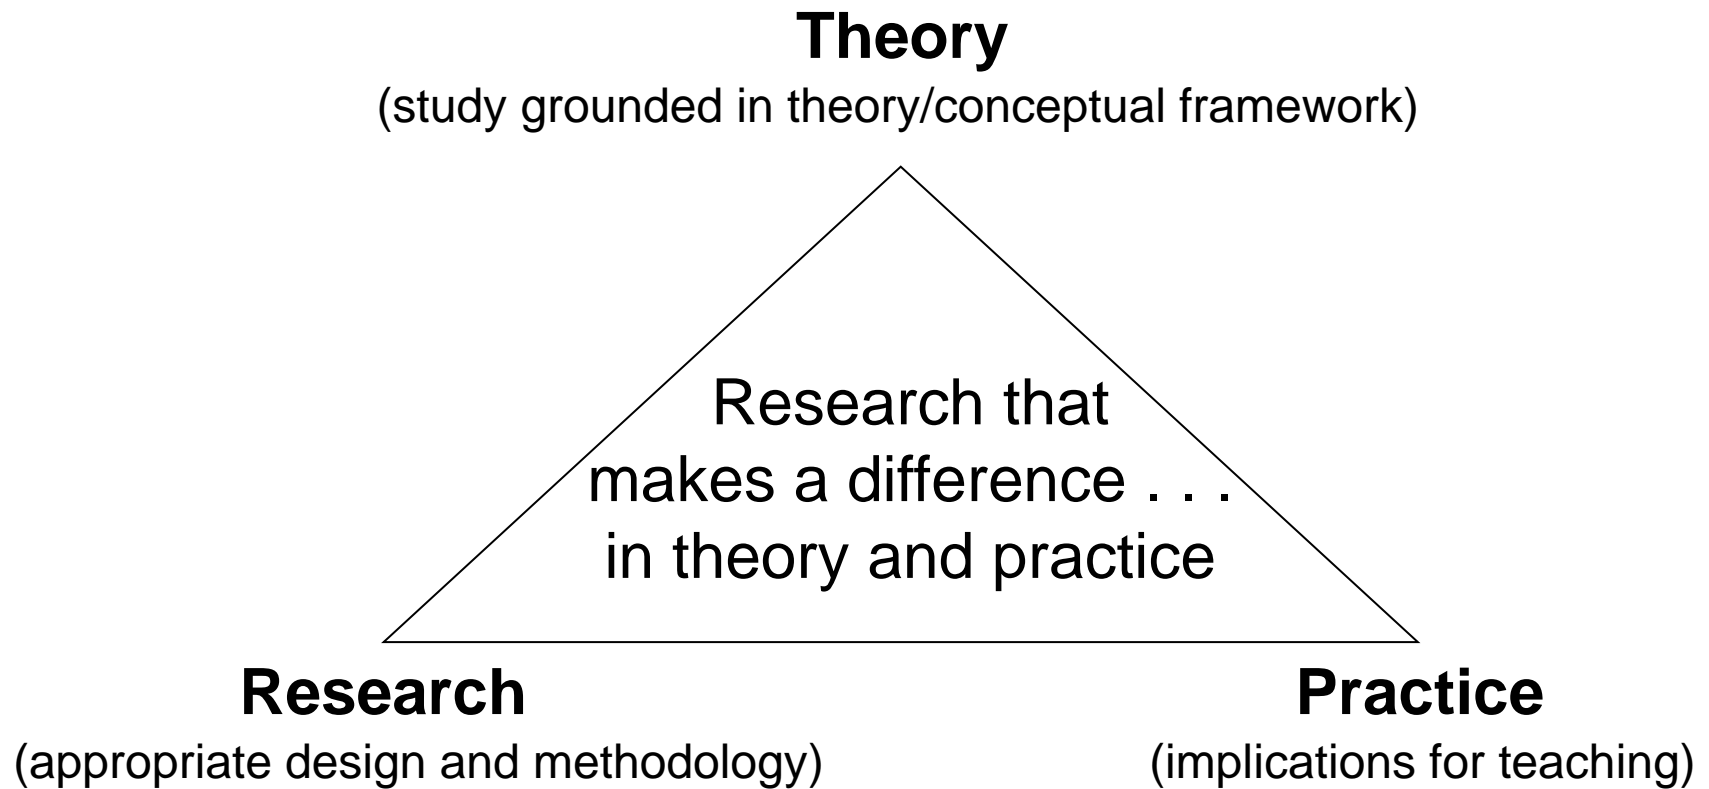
Theory
(study grounded in theory/conceptual framework)

Research that makes a difference . . . in theory and practice

Research
(appropriate design and methodology)

Practice
(implications for teaching)